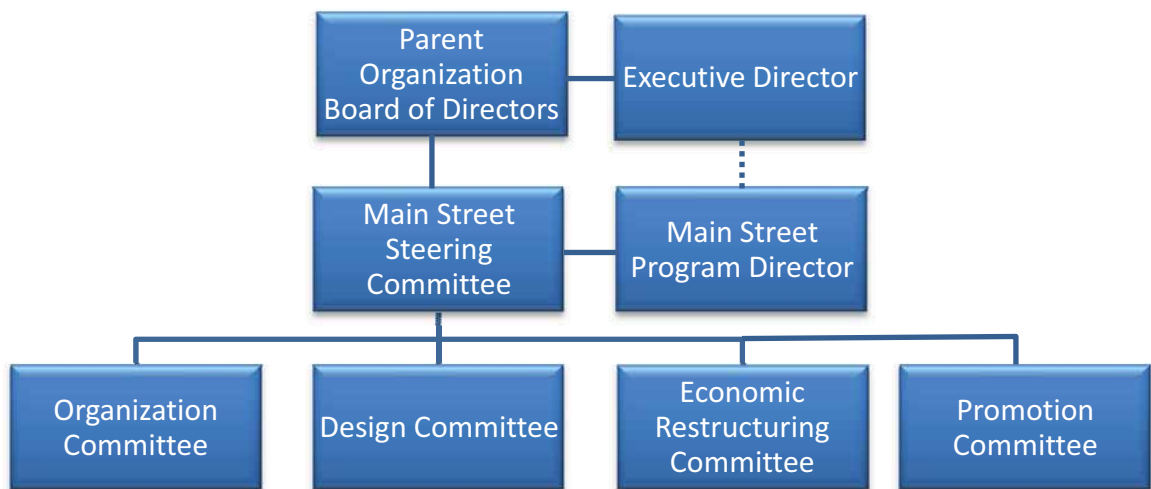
Parent Organization Board of Directors

Executive Director

Main Street Steering Committee

Main Street Program Director

Organization Committee

Design Committee

Economic Restructuring Committee

Promotion Committee